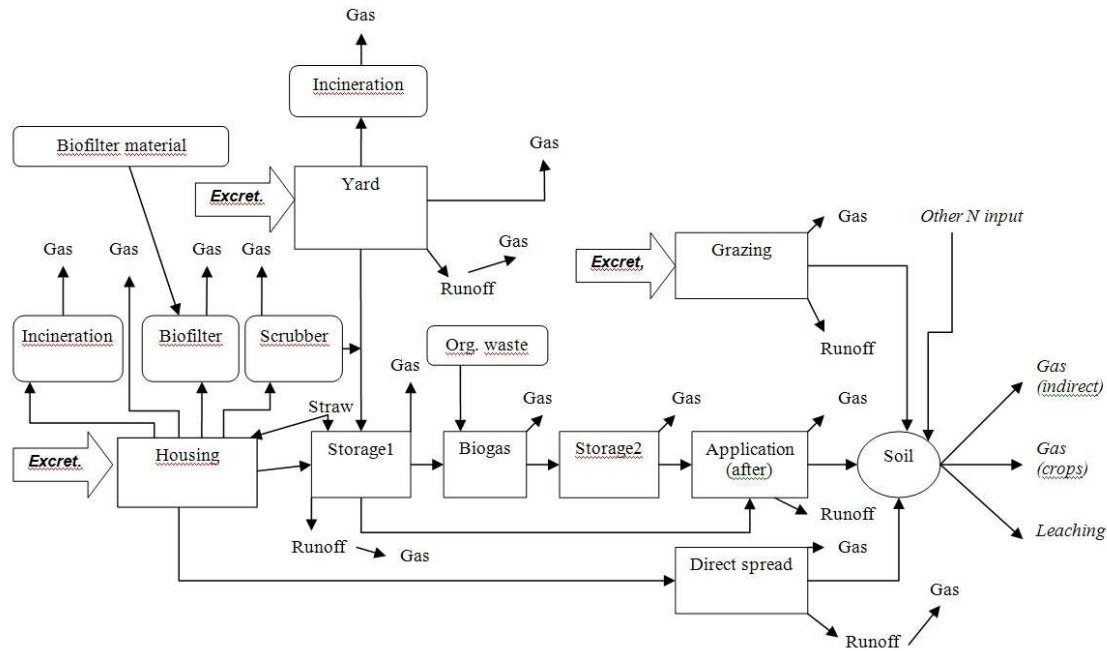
Gas

Incineration

Biofilter material

Gas

Excret.

Yard

Gas

Other N input

Gas

Gas

Gas

Gas

Gas

Excret.

Grazing

Runoff

Incineration

Biofilter

Scrubber

Runoff

Gas

Org. waste

Gas

Gas

Gas

Gas (indirect)

Straw

Excret.

Housing

Storage1

Biogas

Storage2

Application (after)

Soil

Gas (crops)

Runoff

Leaching

Runoff

Gas

Gas

Direct spread

Gas

Runoff